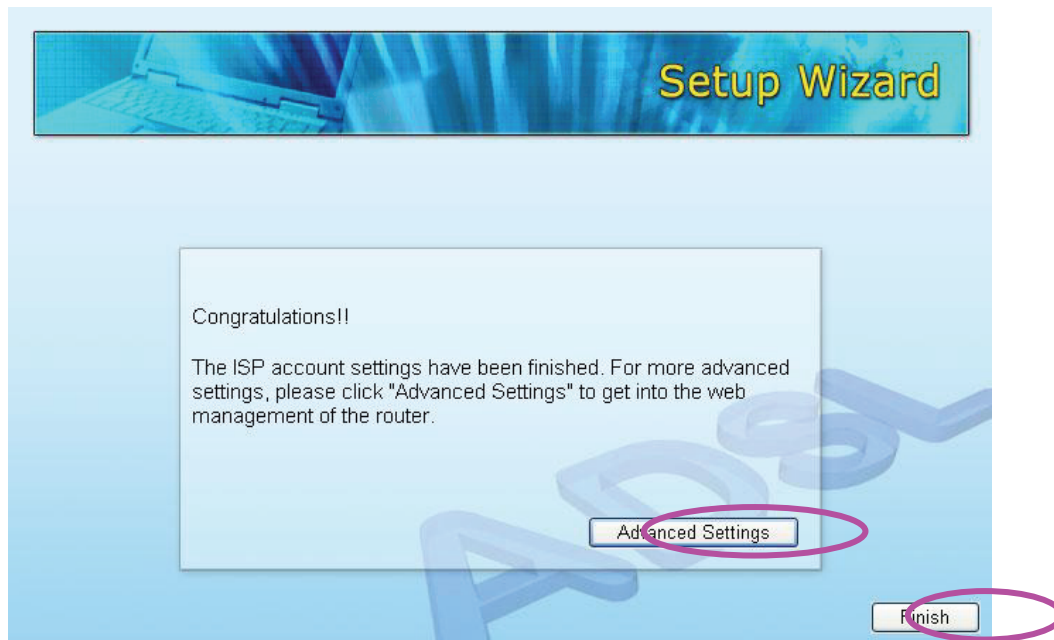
Setup Wizard

Congratulations!!

The ISP account settings have been finished. For more advanced settings, please click "Advanced Settings" to get into the web management of the router.

Advanced Settings

ADSL

Finish